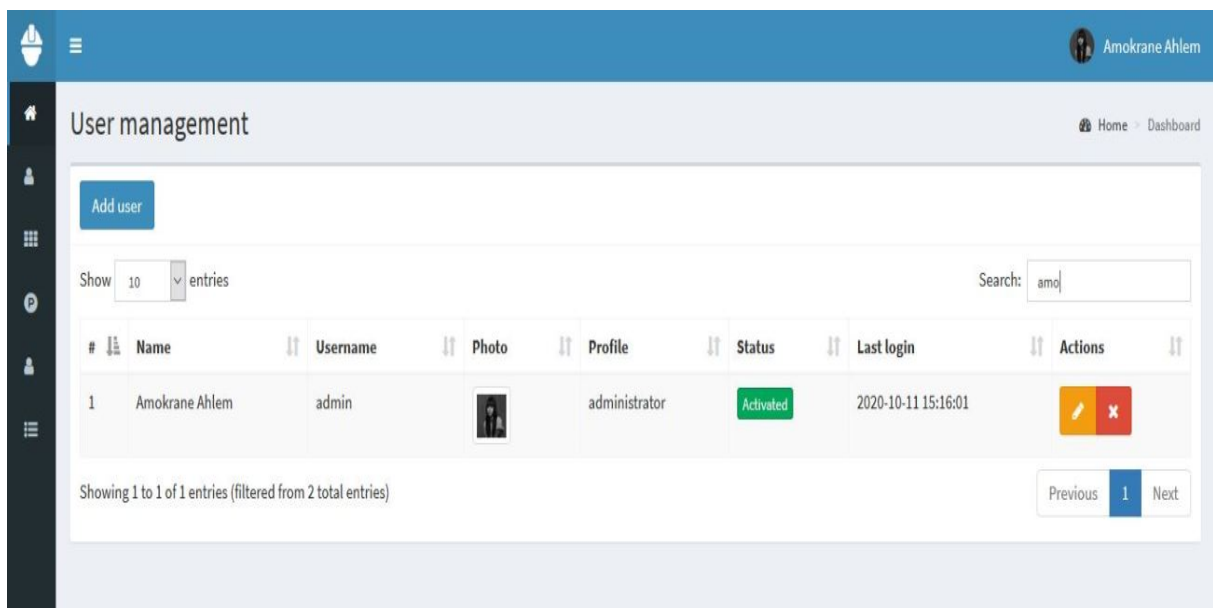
Amokrane Ahlem

User management

Home > Dashboard

Add user

Show 10 entries

Search: amo

| # | Name | Username | Photo | Profile | Status | Last login | Actions |
|---|---|---|---|---|---|---|---|
| 1 | Amokrane Ahlem | admin | | administrator | Activated | 2020-10-11 15:16:01 | |

Showing 1 to 1 of 1 entries (filtered from 2 total entries)

Previous 1 Next